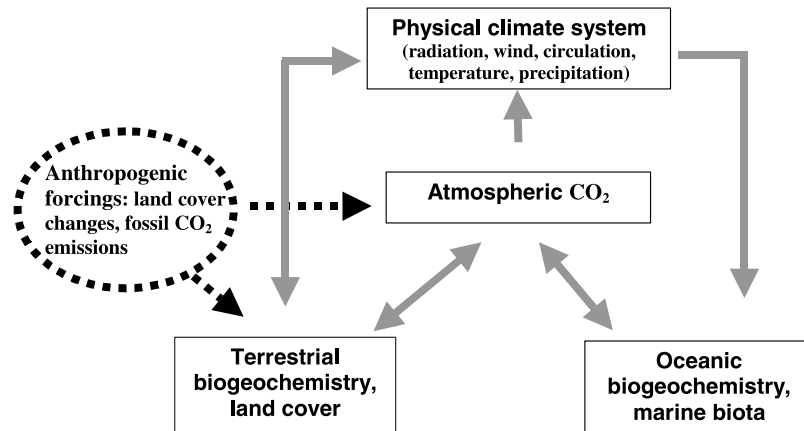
Physical climate system
(radiation, wind, circulation, temperature, precipitation)

Anthropogenic forcings: land cover changes, fossil $CO_2$ emissions

Atmospheric $CO_2$

Terrestrial biogeochemistry, land cover

Oceanic biogeochemistry, marine biota